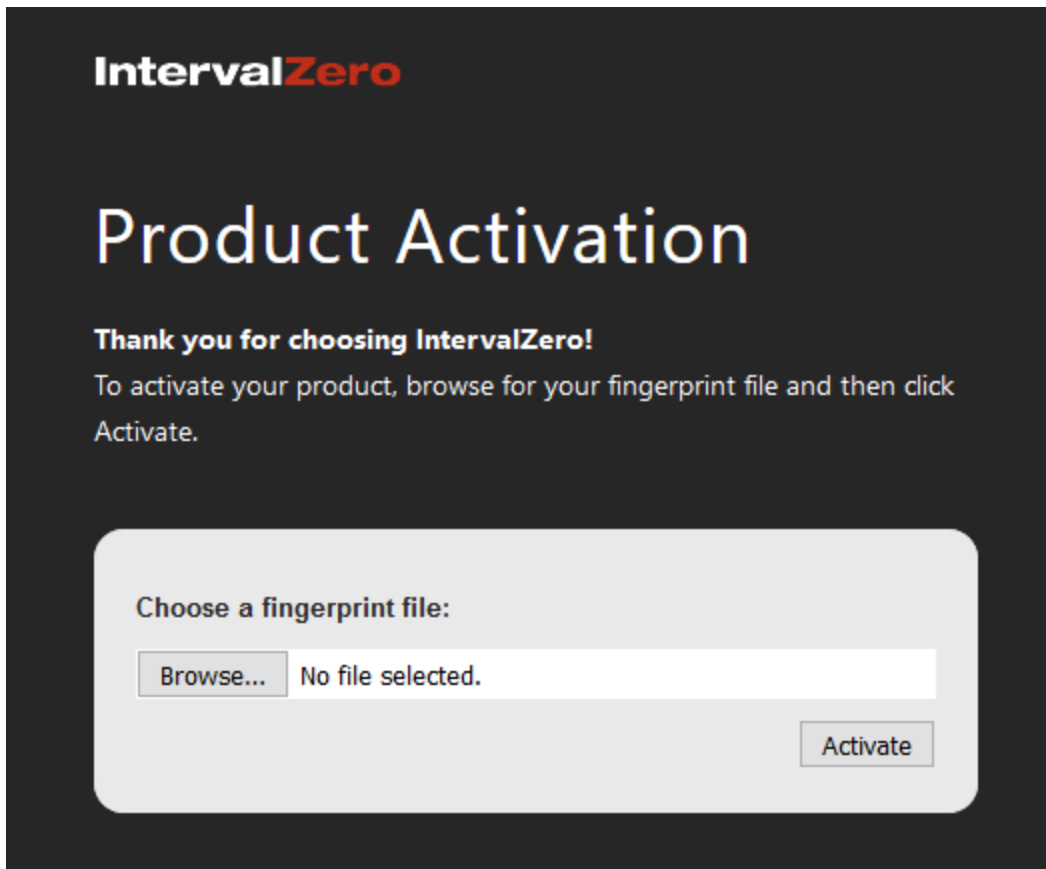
IntervalZero

Product Activation

**Thank you for choosing IntervalZero!**
To activate your product, browse for your fingerprint file and then click Activate.

Choose a fingerprint file:

Browse... No file selected.

Activate